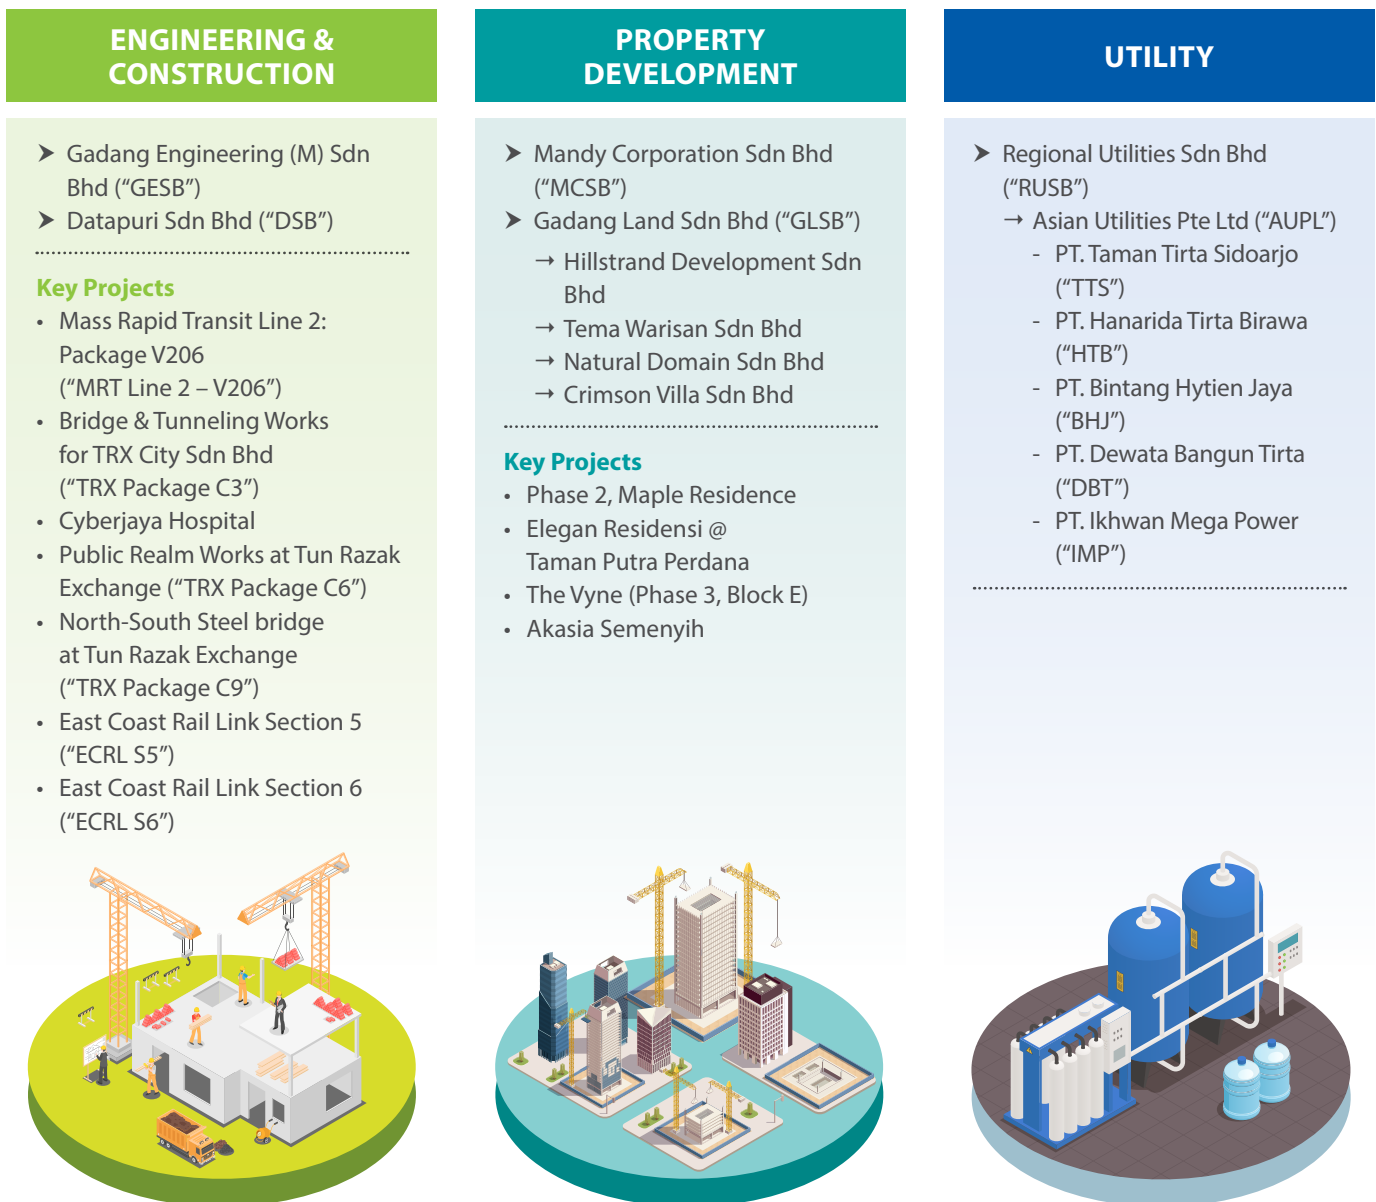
ENGINEERING & CONSTRUCTION

➤ Gadang Engineering (M) Sdn Bhd (“GESB”)
➤ Datapuri Sdn Bhd (“DSB”)

Key Projects
• Mass Rapid Transit Line 2: Package V206 (“MRT Line 2 – V206”)
• Bridge & Tunneling Works for TRX City Sdn Bhd (“TRX Package C3”)
• Cyberjaya Hospital
• Public Realm Works at Tun Razak Exchange (“TRX Package C6”)
• North-South Steel bridge at Tun Razak Exchange (“TRX Package C9”)
• East Coast Rail Link Section 5 (“ECRL S5”)
• East Coast Rail Link Section 6 (“ECRL S6”)

PROPERTY DEVELOPMENT

➤ Mandy Corporation Sdn Bhd (“MCSB”)
➤ Gadang Land Sdn Bhd (“GLSB”)
→ Hillstrand Development Sdn Bhd
→ Tema Warisan Sdn Bhd
→ Natural Domain Sdn Bhd
→ Crimson Villa Sdn Bhd

Key Projects
• Phase 2, Maple Residence
• Elegan Residensi @ Taman Putra Perdana
• The Vyne (Phase 3, Block E)
• Akasia Semenyih

UTILITY

➤ Regional Utilities Sdn Bhd (“RUSB”)
→ Asian Utilities Pte Ltd (“AUPL”)
- PT. Taman Tirta Sidoarjo (“TTS”)
- PT. Hanarida Tirta Birawa (“HTB”)
- PT. Bintang Hytien Jaya (“BHJ”)
- PT. Dewata Bangun Tirta (“DBT”)
- PT. Ikhwan Mega Power (“IMP”)